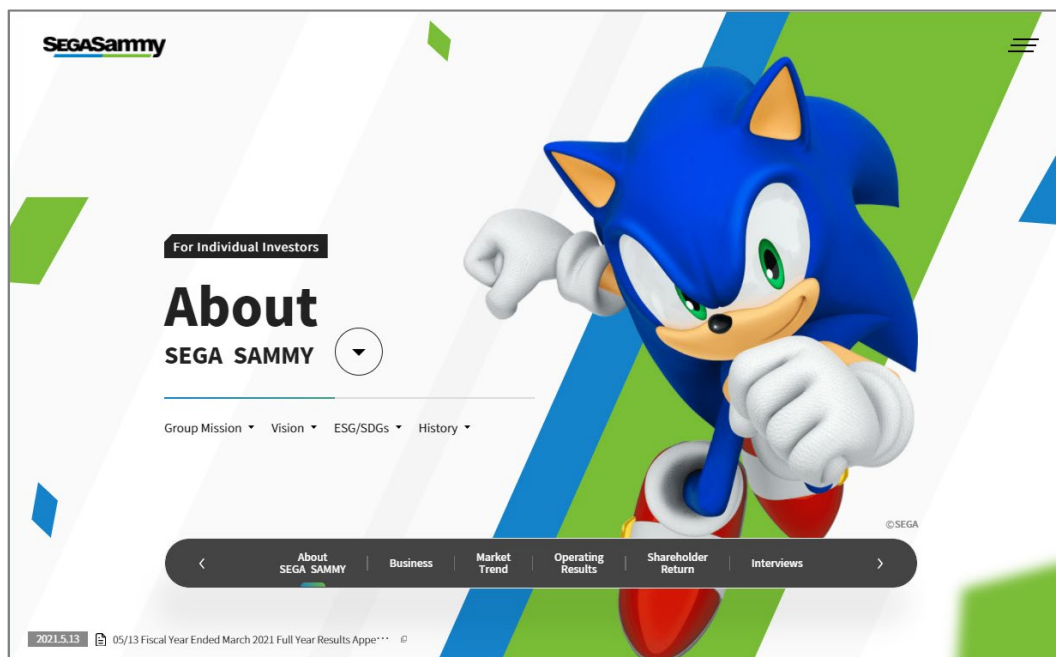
SEGASammy

For Individual Investors

About
SEGA SAMMY

Group Mission ▾ Vision ▾ ESG/SDGs ▾ History ▾

©SEGA

‹ About SEGA SAMMY | Business | Market Trend | Operating Results | Shareholder Return | Interviews ›

2021.5.13 05/13 Fiscal Year Ended March 2021 Full Year Results Appe…